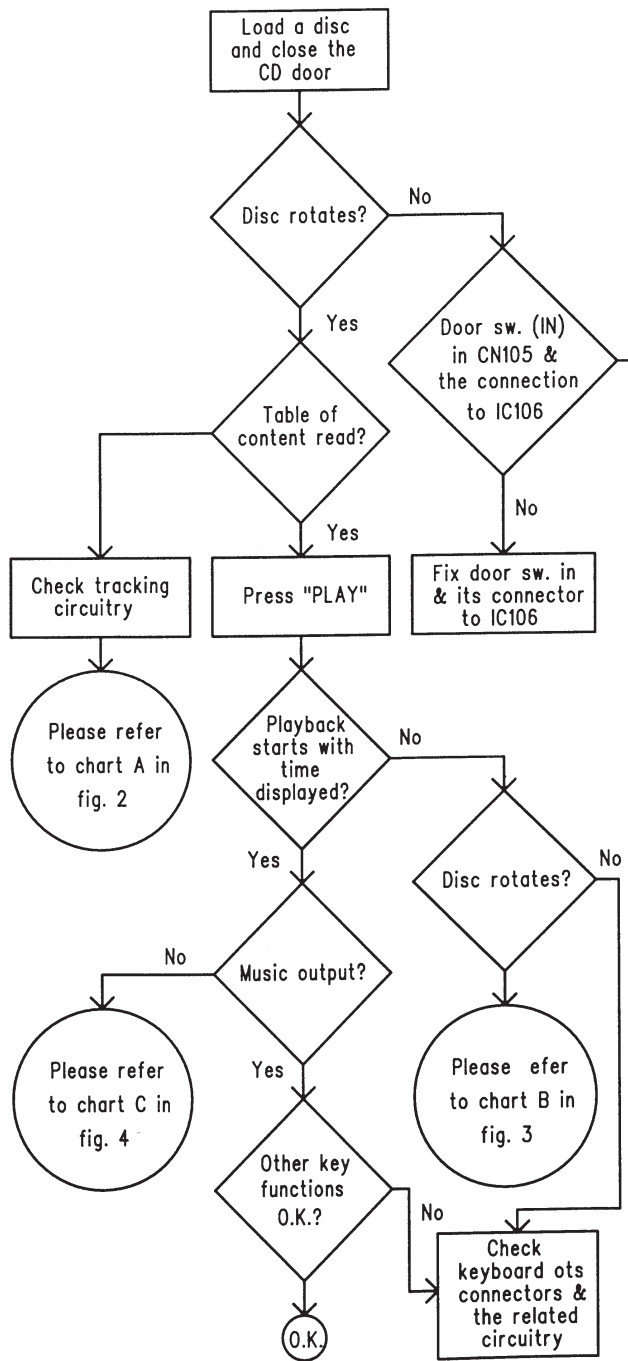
Load a disc and close the CD door

Disc rotates?

No

Yes

Door sw. (IN) in CN105 & the connection to IC106

Table of content read?

Yes

No

Check tracking circuitry

Press "PLAY"

Fix door sw. in & its connector to IC106

Please refer to chart A in fig. 2

Playback starts with time displayed?

No

Yes

Disc rotates?

No

No

Music output?

Please refer to chart C in fig. 4

Yes

Please efer to chart B in fig. 3

Other key functions O.K.?

No

Check keyboard ots connectors & the related circuitry

O.K.